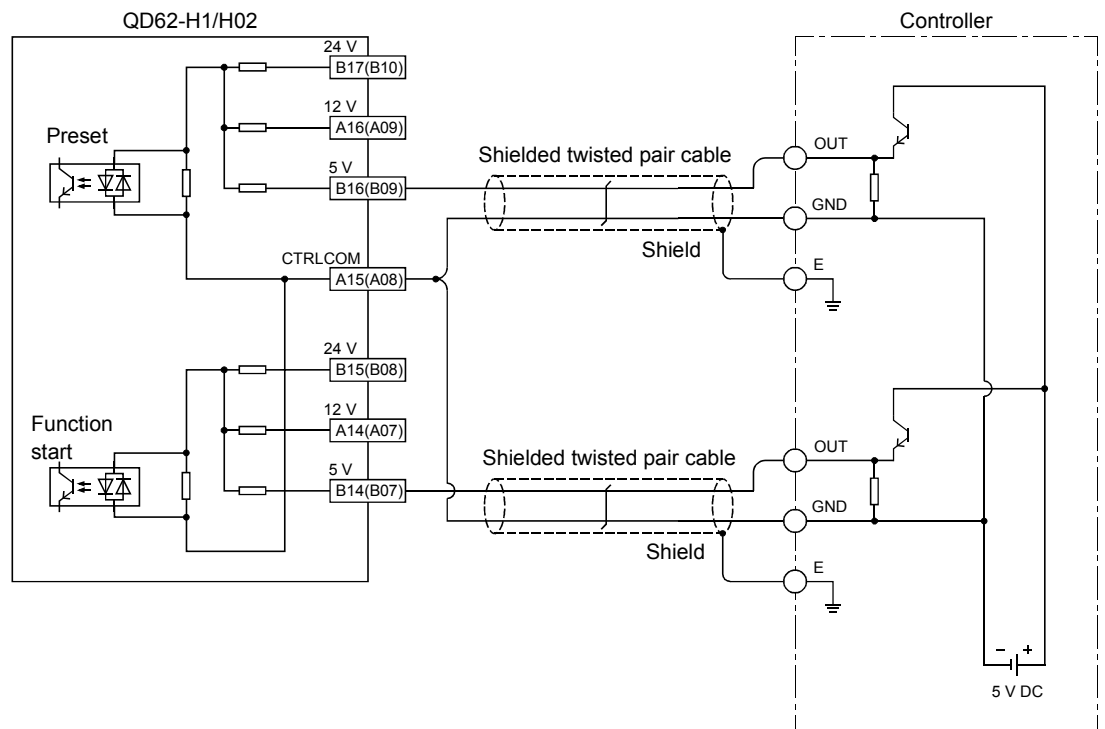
QD62-H1/H02

Controller

24 V
B17(B10)

12 V
A16(A09)

Preset

5 V
B16(B09)

Shielded twisted pair cable

OUT

GND

CTRLCOM
A15(A08)

Shield

E

24 V
B15(B08)

12 V
A14(A07)

Function start

5 V
B14(B07)

Shielded twisted pair cable

OUT

GND

Shield

E

- +

5 V DC